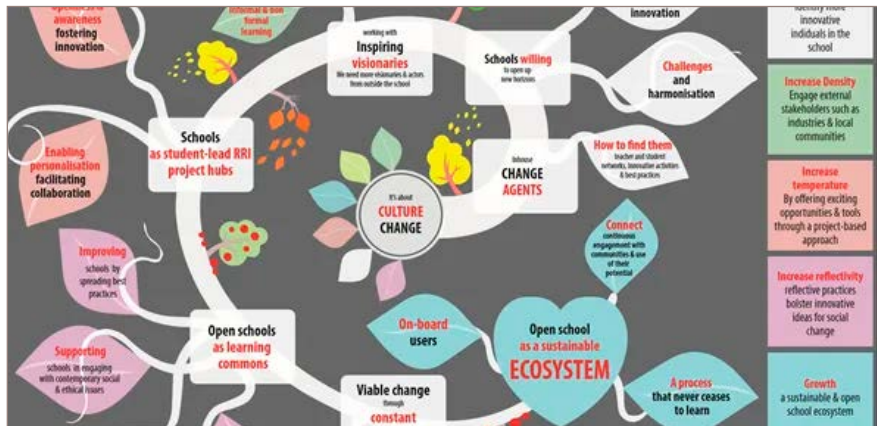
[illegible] awareness fostering innovation

Informal & non formal learning

working with
Inspiring visionaries
We need more visionaries & actors from outside the school

innovation

identify more innovative indiduals in the school

Schools willing
to open up new horizons

Challenges and harmonisation

Increase Density
Engage external stakeholders such as industries & local communities

Enabling personalisation facilitating collaboration

Schools as student-lead RRI project hubs

How to find them
teacher and student networks, innovative activities & best practices

Enhance
CHANGE AGENTS

It's about
CULTURE CHANGE

Increase temperature
By offering exciting opportunities & tools through a project-based approach

Connect
continuous engagement with communities & use of their potential

Improving schools by spreading best practices

Increase reflectivity
reflective practices bolster innovative ideas for social change

Open schools as learning commons

On-board users

Open school as a sustainable ECOSYSTEM

Supporting schools in engaging with contemporary social & ethical issues

Viable change
through
constant

A process that never ceases to learn

Growth
a sustainable & open school ecosystem